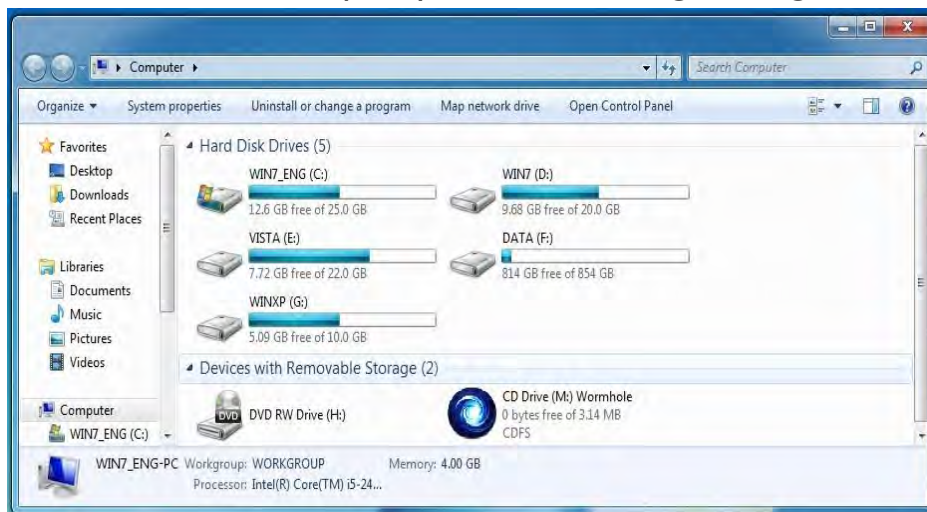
Computer ▸

Search Computer

Organize ▾ System properties Uninstall or change a program Map network drive Open Control Panel

Favorites
Desktop
Downloads
Recent Places

Libraries
Documents
Music
Pictures
Videos

Computer
WIN7_ENG (C:)

Hard Disk Drives (5)

WIN7_ENG (C:)
12.6 GB free of 25.0 GB

WIN7 (D:)
9.68 GB free of 20.0 GB

VISTA (E:)
7.72 GB free of 22.0 GB

DATA (F:)
814 GB free of 854 GB

WINXP (G:)
5.09 GB free of 10.0 GB

Devices with Removable Storage (2)

DVD RW Drive (H:)

CD Drive (M:) Wormhole
0 bytes free of 3.14 MB
CDFS

WIN7_ENG-PC Workgroup: WORKGROUP Memory: 4.00 GB
Processor: Intel(R) Core(TM) i5-24...